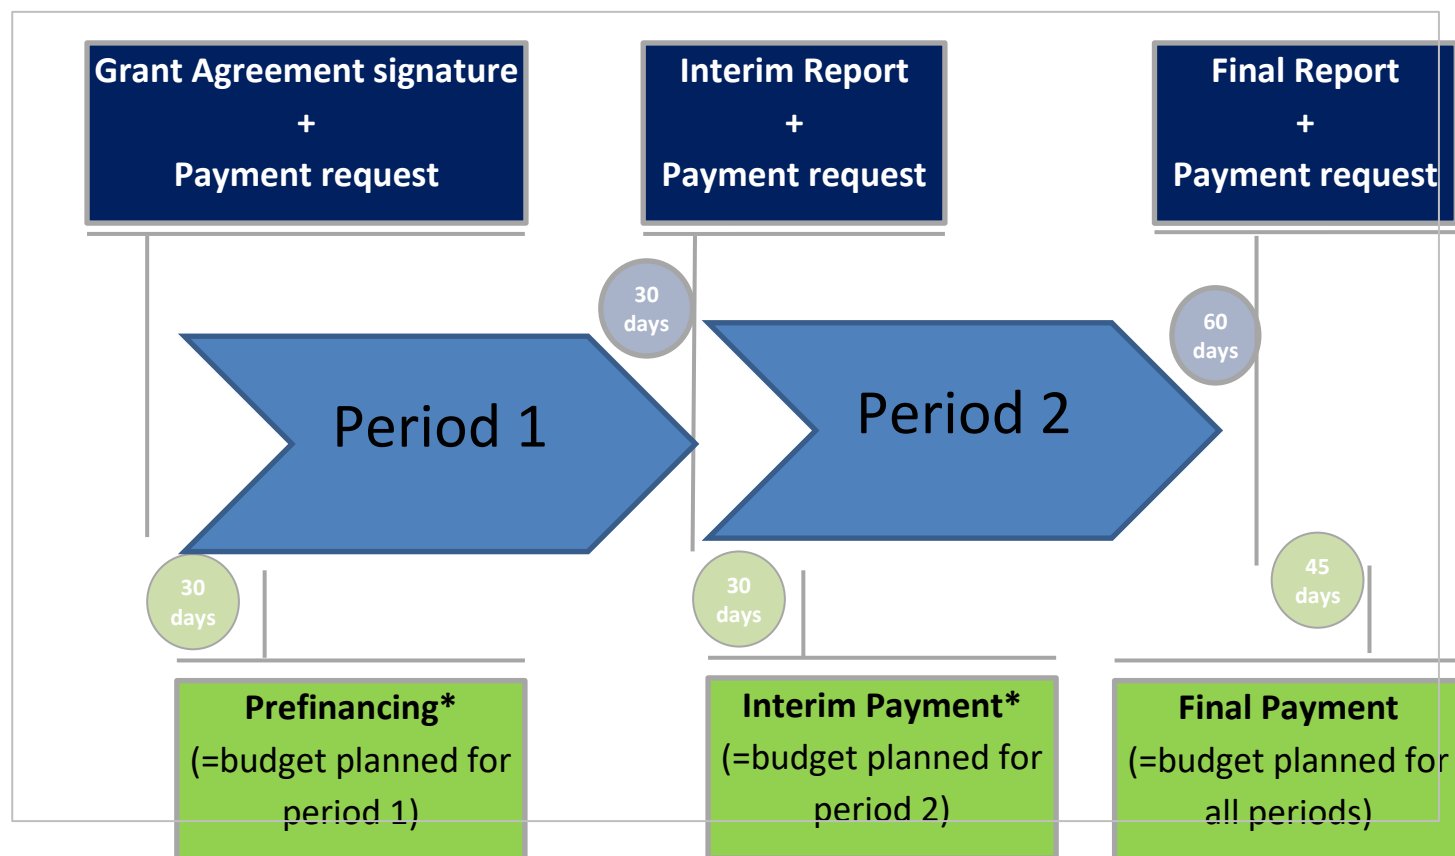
Grant Agreement signature
+
Payment request

Interim Report
+
Payment request

Final Report
+
Payment request

30 days

60 days

Period 1

Period 2

30 days

30 days

45 days

Prefinancing*
(=budget planned for period 1)

Interim Payment*
(=budget planned for period 2)

Final Payment
(=budget planned for all periods)